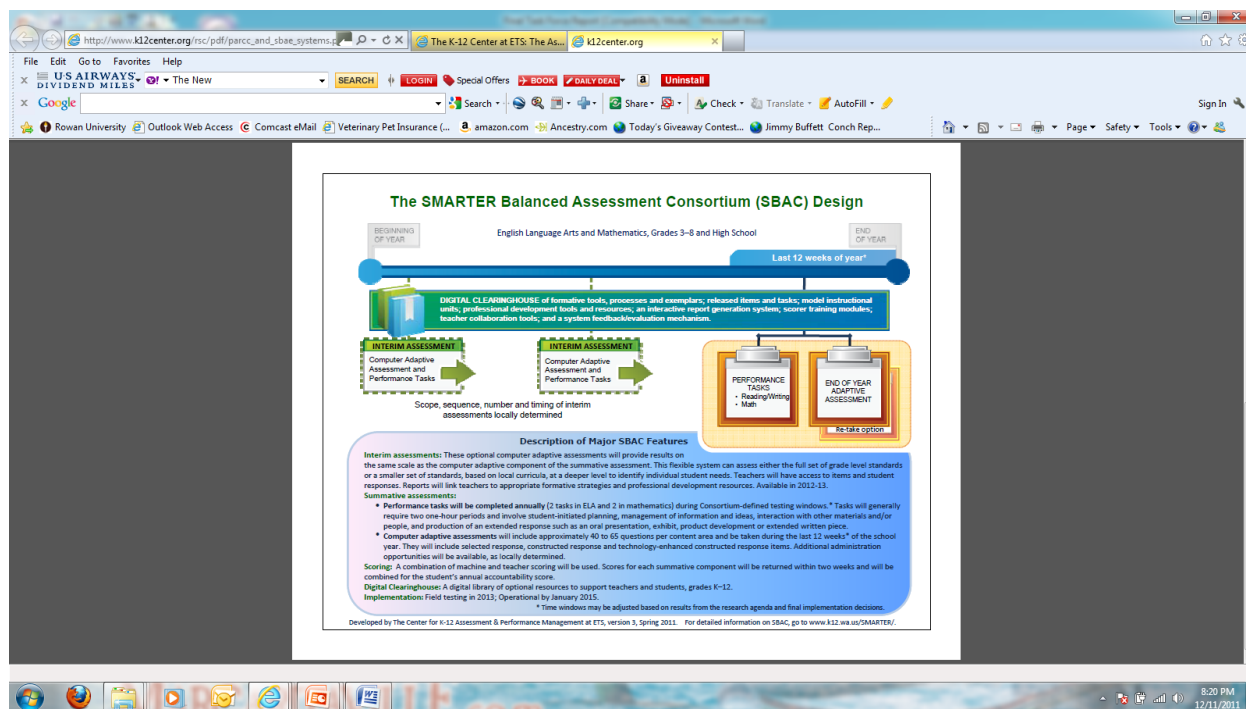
Final Task Force Report [Compatibility Mode] - Microsoft Word

http://www.k12center.org/rsc/pdf/parcc_and_sbae_systems.p
The K-12 Center at ETS: The As...
k12center.org

File Edit Go to Favorites Help

US AIRWAYS DIVIDEND MILES
The New
SEARCH
LOGIN
Special Offers
BOOK
DAILY DEAL
Uninstall

Google
Search
Share
Check
Translate
AutoFill
Sign In

Rowan University
Outlook Web Access
Comcast eMail
Veterinary Pet Insurance (...
amazon.com
Ancestry.com
Today's Giveaway Contest...
Jimmy Buffett Conch Rep...
Page
Safety
Tools

The SMARTER Balanced Assessment Consortium (SBAC) Design

BEGINNING OF YEAR

English Language Arts and Mathematics, Grades 3–8 and High School

END OF YEAR

Last 12 weeks of year*

DIGITAL CLEARINGHOUSE of formative tools, processes and exemplars; released items and tasks; model instructional units; professional development tools and resources; an interactive report generation system; scorer training modules; teacher collaboration tools; and a system feedback/evaluation mechanism.

INTERIM ASSESSMENT
Computer Adaptive Assessment and Performance Tasks

INTERIM ASSESSMENT
Computer Adaptive Assessment and Performance Tasks

Scope, sequence, number and timing of interim assessments locally determined

PERFORMANCE TASKS
• Reading/Writing
• Math

END OF YEAR ADAPTIVE ASSESSMENT

Re-take option

Description of Major SBAC Features

Interim assessments: These optional computer adaptive assessments will provide results on the same scale as the computer adaptive component of the summative assessment. This flexible system can assess either the full set of grade level standards or a smaller set of standards, based on local curricula, at a deeper level to identify individual student needs. Teachers will have access to items and student responses. Reports will link teachers to appropriate formative strategies and professional development resources. Available in 2012-13.

Summative assessments:
• Performance tasks will be completed annually (2 tasks in ELA and 2 in mathematics) during Consortium-defined testing windows.* Tasks will generally require two one-hour periods and involve student-initiated planning, management of information and ideas, interaction with other materials and/or people, and production of an extended response such as an oral presentation, exhibit, product development or extended written piece.
• Computer adaptive assessments will include approximately 40 to 65 questions per content area and be taken during the last 12 weeks* of the school year. They will include selected response, constructed response and technology-enhanced constructed response items. Additional administration opportunities will be available, as locally determined.

Scoring: A combination of machine and teacher scoring will be used. Scores for each summative component will be returned within two weeks and will be combined for the student's annual accountability score.

Digital Clearinghouse: A digital library of optional resources to support teachers and students, grades K–12.

Implementation: Field testing in 2013; Operational by January 2015.

* Time windows may be adjusted based on results from the research agenda and final implementation decisions.

Developed by The Center for K-12 Assessment & Performance Management at ETS, version 3, Spring 2011. For detailed information on SBAC, go to www.k12.wa.us/SMARTER/.

8:20 PM
12/11/2011